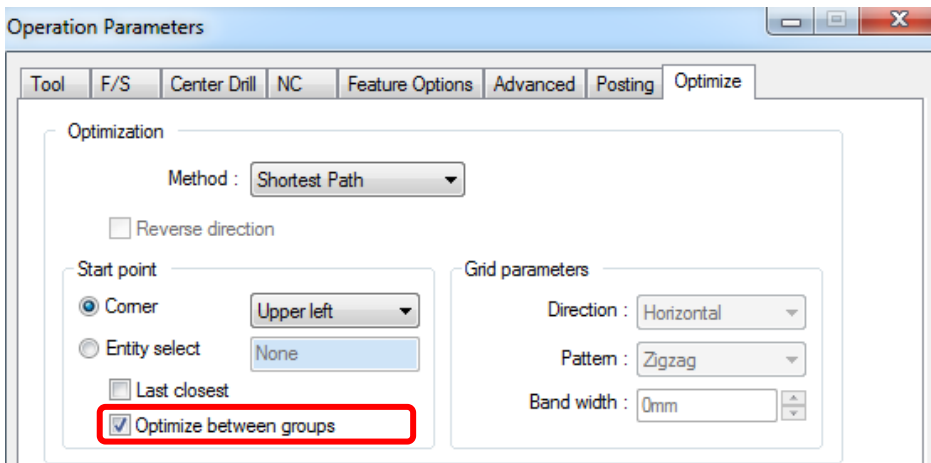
Operation Parameters

Tool | F/S | Center Drill | NC | Feature Options | Advanced | Posting | Optimize

Optimization

Method : Shortest Path

Reverse direction

Start point

Corner Upper left

Entity select None

Last closest

Optimize between groups

Grid parameters

Direction : Horizontal

Pattern : Zigzag

Band width : 0mm